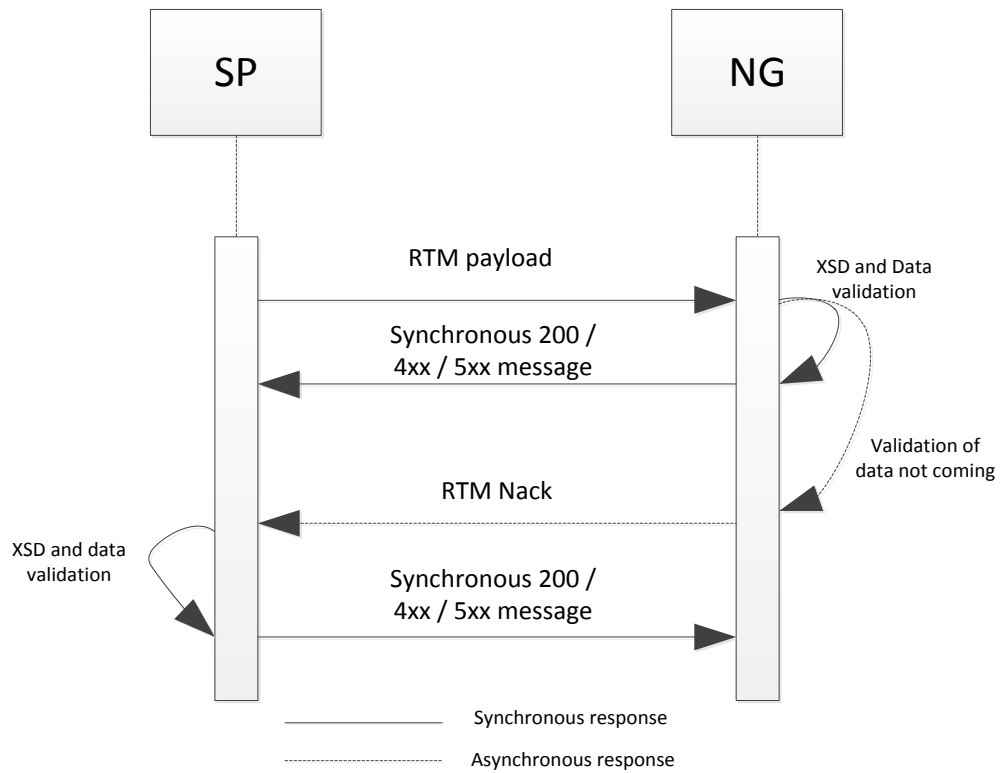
SP

NG

RTM payload

XSD and Data validation

Synchronous 200 / 4xx / 5xx message

Validation of data not coming

RTM Nack

XSD and data validation

Synchronous 200 / 4xx / 5xx message

Synchronous response

Asynchronous response